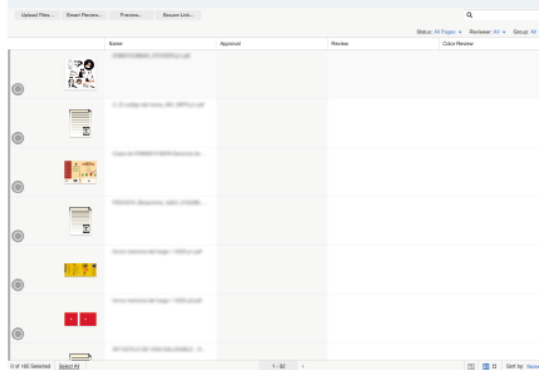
Upload Files... Email Preview... Preview... Secure Link...

Status: All Pages | Reviewer: All | Group: All

| Name | Approval | Review | Color Review |
|---|---|---|---|
| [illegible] | | | |
| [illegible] | | | |
| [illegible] | | | |
| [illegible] | | | |
| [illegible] | | | |
| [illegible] | | | |
| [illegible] | | | |

0 of 185 Selected Select All

1 - 50

Sort by: Name